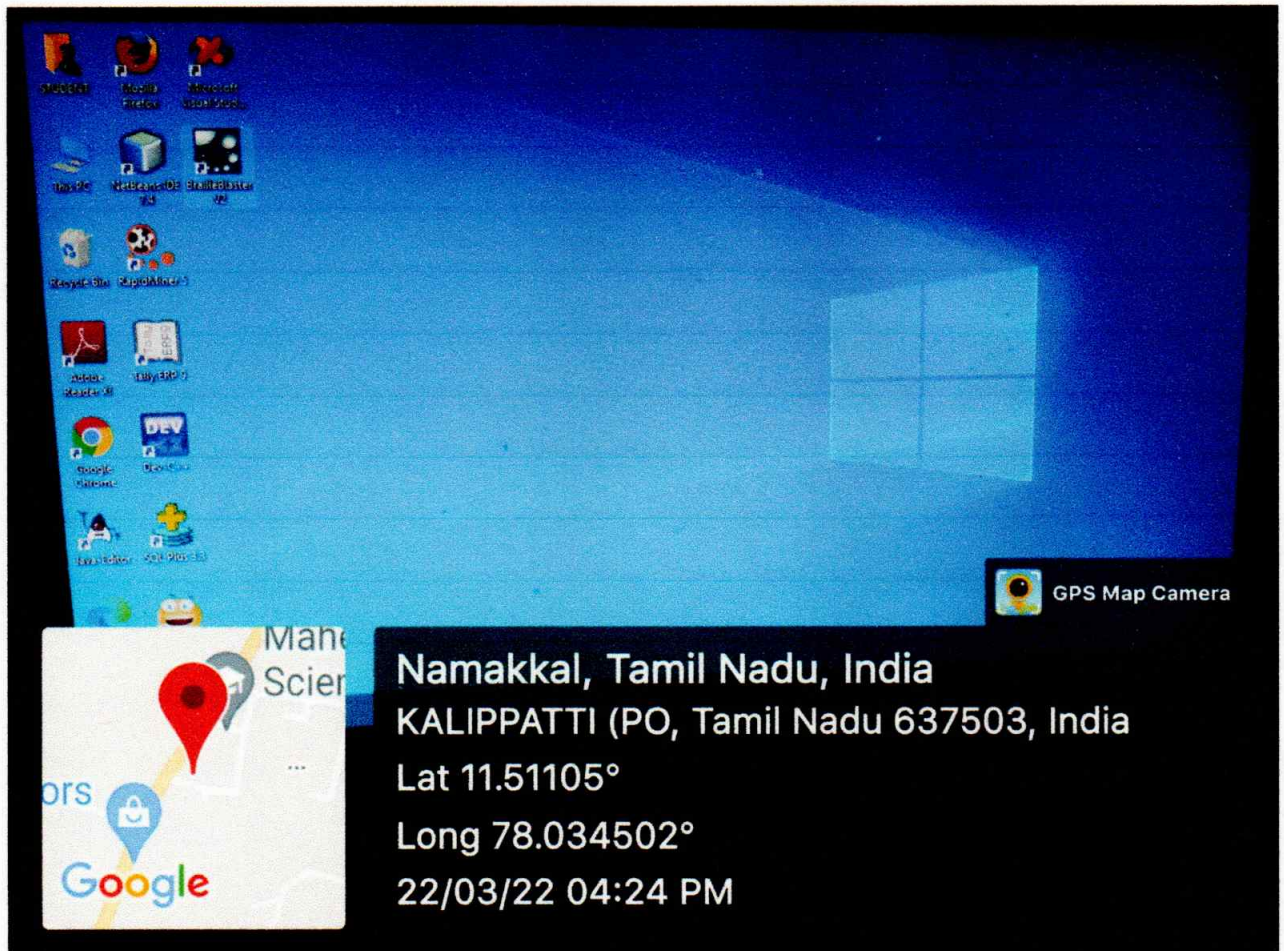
STUDENTS
Mozilla Firefox
Microsoft Visual Studio
This PC
NetBeans IDE 7.4
BrailleBlaster V2
Recycle Bin
RapidMiner 5
Adobe Reader XI
Tally.ERP 9
Google Chrome
Dev-C++
Javas Editor
SQL PLUS 3.3

GPS Map Camera

Mahe
Scien
ors
Google

Namakkal, Tamil Nadu, India
KALIPPATTI (PO, Tamil Nadu 637503, India
Lat 11.51105°
Long 78.034502°
22/03/22 04:24 PM